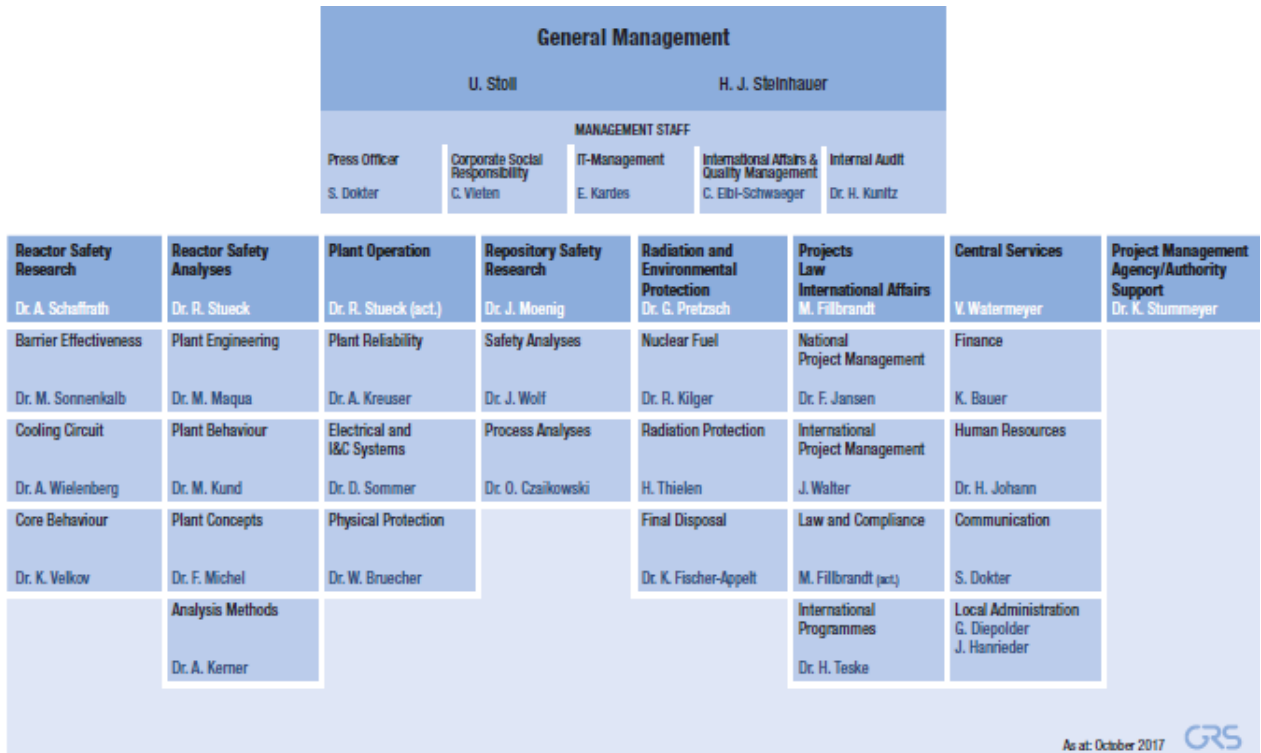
General Management

U. Stoll H. J. Steinhauer

MANAGEMENT STAFF

Press Officer
S. Dokter

Corporate Social Responsibility
C. Vieten

IT-Management
E. Kardes

International Affairs & Quality Management
C. Elbl-Schwaeger

Internal Audit
Dr. H. Kunitz

Reactor Safety Research
Dr. A. Schaffrath

Barrier Effectiveness
Dr. M. Sonnenkalb

Cooling Circuit
Dr. A. Wielenberg

Core Behaviour
Dr. K. Velkov

Reactor Safety Analyses
Dr. R. Stueck

Plant Engineering
Dr. M. Maqua

Plant Behaviour
Dr. M. Kund

Plant Concepts
Dr. F. Michel

Analysis Methods
Dr. A. Kerner

Plant Operation
Dr. R. Stueck (act.)

Plant Reliability
Dr. A. Kreuser

Electrical and I&C Systems
Dr. D. Sommer

Physical Protection
Dr. W. Bruecher

Repository Safety Research
Dr. J. Moenig

Safety Analyses
Dr. J. Wolf

Process Analyses
Dr. O. Czaikowski

Radiation and Environmental Protection
Dr. G. Pretzsch

Nuclear Fuel
Dr. R. Kilger

Radiation Protection
H. Thielen

Final Disposal
Dr. K. Fischer-Appelt

Projects Law International Affairs
M. Fillbrandt

National Project Management
Dr. F. Jansen

International Project Management
J. Walter

Law and Compliance
M. Fillbrandt (act.)

International Programmes
Dr. H. Teske

Central Services
V. Watermeyer

Finance
K. Bauer

Human Resources
Dr. H. Johann

Communication
S. Dokter

Local Administration
G. Diepolder
J. Hanrieder

Project Management Agency/Authority Support
Dr. K. Stummeyer

As at: October 2017 GRS